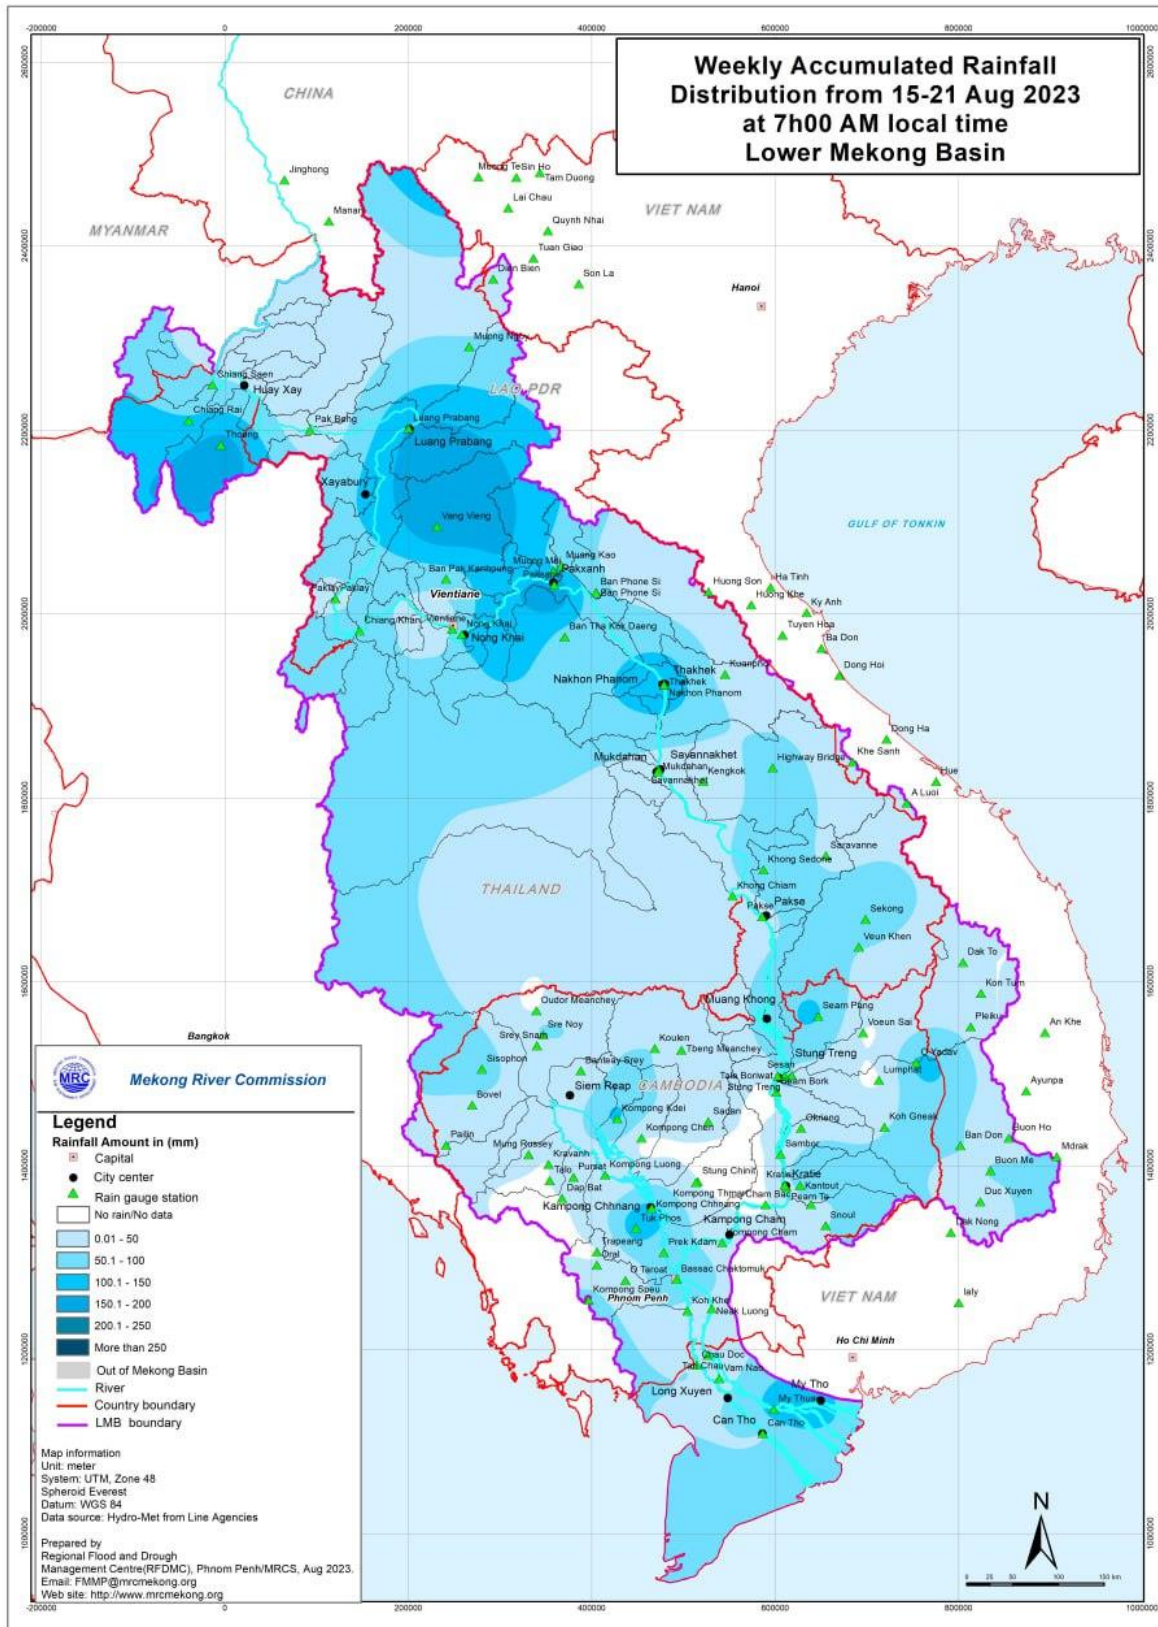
-200000 0 200000 400000 600000 800000 1000000

Weekly Accumulated Rainfall Distribution from 15-21 Aug 2023 at 7h00 AM local time Lower Mekong Basin

CHINA

MYANMAR

VIET NAM

LAO PDR

THAILAND

CAMBODIA

VIET NAM

GULF OF TONKIN

Jinghong
Manan
Muong TeSin Ho
Tam Duong
Lai Chau
Quynh Nhai
Tuan Giao
Dien Bien
Son La
Hanoi
Muong Ngoy
Chiang Saen
Huay Xay
Chiang Rai
Thoeng
Pak Beng
Luang Prabang
Luang Prabang
Xayabury
Vang Vieng
Muong Mai
Muang Kao
Paksane
Pakxanh
Ban Pak Kanhoung
Paklay
Vientiane
Ban Phone Si
Ban Phone Si
Chiang Khan
Vientiane
Nong Khai
Nong Khai
Ban Tha Kok Daeng
Huong Son
Ha Tinh
Huong Khe
Ky Anh
Tuyen Hoa
Ba Don
Dong Hoi
Thakhek
Thakhek
Nakhon Phanom
Nakhon Phanom
Kuanpho
Dong Ha
Khe Sanh
Hue
A Luoi
Savannakhet
Mukdahan
Mukdahan
Savannakhet
Kengkok
Highway Bridge
Saravanne
Khong Sedone
Khong Chiam
Pakse
Pakse
Sekong
Veun Khen
Dak To
Kon Tum
Pleiku
An Khe
Oudor Meanchey
Muang Khong
Seam Pang
Sre Noy
Srey Snam
Voeun Sai
Bangkok
Kouken
Tbeng Meanchey
Stung Treng
O Yadav
Sisophon
Banteay Srey
Sesan
Lumphat
Siem Reap
Talo Boriwat
Stung Treng
Seam Bork
Ayunpa
Bovel
Kompong Kdei
Sadan
Koh Gneak
Pailin
Kompong Chen
Okrieng
Buon Ho
Mung Russey
Sambor
Ban Don
Mdrak
Kravanh
Talo
Pursat
Kompong Luong
Stung Chinit
Kratie
Kratie
Buon Me
Dap Bat
Kantout
Peam Te
Kompong Thmar
Cham Bao
Duc Xuyen
Kompong Chhnang
Kompong Chhnang
Kompong Cham
Tuk Phos
Snoul
Dak Nong
Kompong Cham
Trapeang
Prek Kdam
Oral
O Taroat
Bassac Chaktomuk
Kompong Speu
Phnom Penh
Koh Khel
Ialy
Neak Luong
Ho Chi Minh
Chau Doc
Tan Chau
Vam Nao
Long Xuyen
My Tho
My Thuan
Can Tho
Can Tho

Mekong River Commission

Legend
Rainfall Amount in (mm)
Capital
City center
Rain gauge station
No rain/No data
0.01 - 50
50.1 - 100
100.1 - 150
150.1 - 200
200.1 - 250
More than 250
Out of Mekong Basin
River
Country boundary
LMB boundary

Map information
Unit: meter
System: UTM, Zone 48
Spheroid Everest
Datum: WGS 84
Data source: Hydro-Met from Line Agencies

Prepared by
Regional Flood and Drought Management Centre(RFDMC), Phnom Penh/MRCS, Aug 2023.
Email: FMMP@mrcmekong.org
Web site: http://www.mrcmekong.org

N

0 25 50 100 150 km

2600000 2400000 2200000 2000000 1800000 1600000 1400000 1200000 1000000